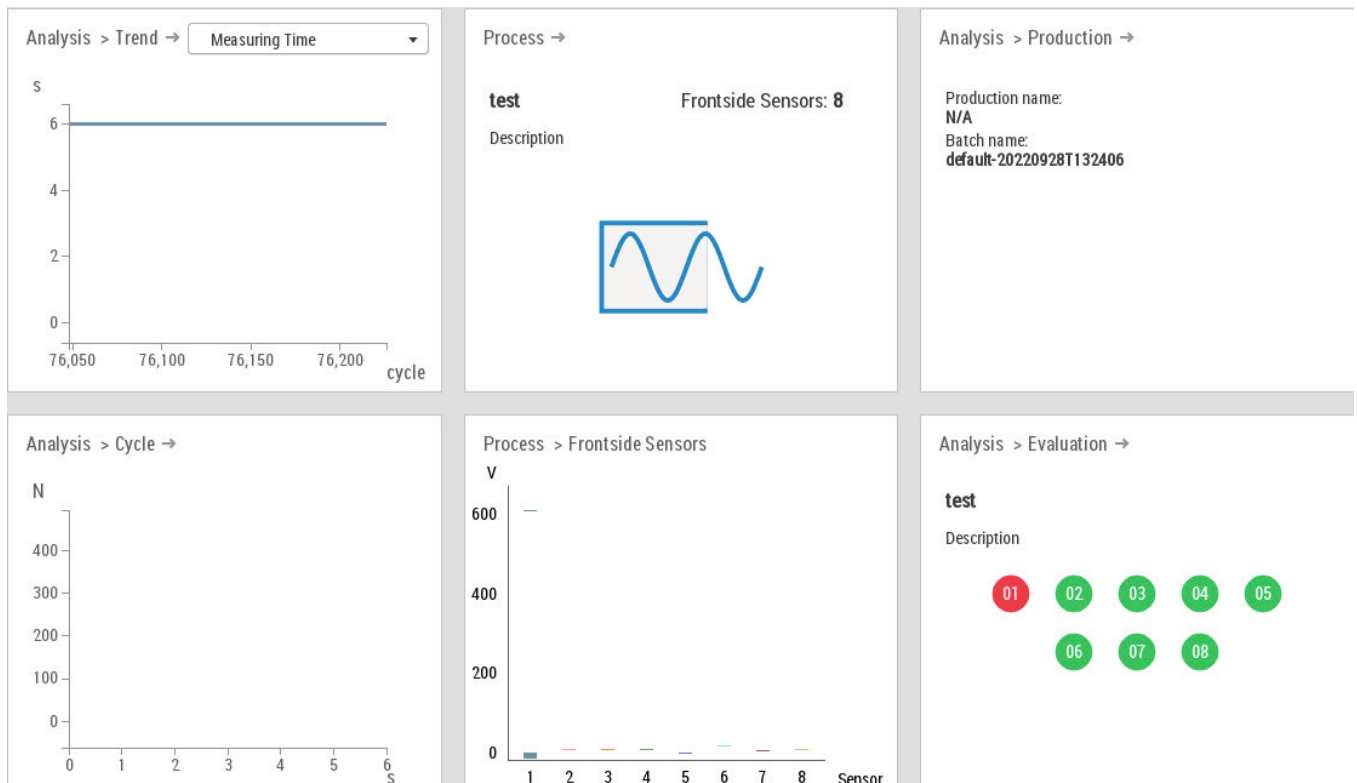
Analysis > Trend → Measuring Time

s

6

4

2

0

76,050 76,100 76,150 76,200 cycle

Process →

test

Frontside Sensors: **8**

Description

Analysis > Production →

Production name:
N/A
Batch name:
default-20220928T132406

Analysis > Cycle →

N

400

300

200

100

0

0 1 2 3 4 5 6
s

Process > Frontside Sensors

V

600

400

200

0

1 2 3 4 5 6 7 8 Sensor

Analysis > Evaluation →

test

Description

01 02 03 04 05

06 07 08